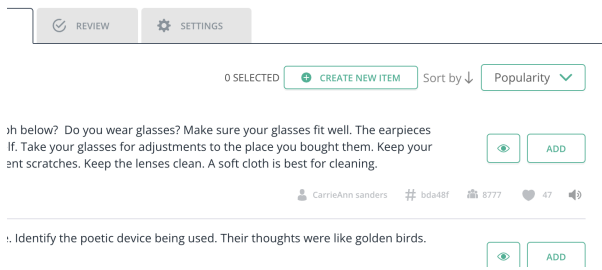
REVIEW SETTINGS

0 SELECTED CREATE NEW ITEM Sort by↓ Popularity

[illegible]h below? Do you wear glasses? Make sure your glasses fit well. The earpieces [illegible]f. Take your glasses for adjustments to the place you bought them. Keep your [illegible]ent scratches. Keep the lenses clean. A soft cloth is best for cleaning.

ADD

CarrieAnn sanders # bda48f 8777 47

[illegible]. Identify the poetic device being used. Their thoughts were like golden birds.

ADD